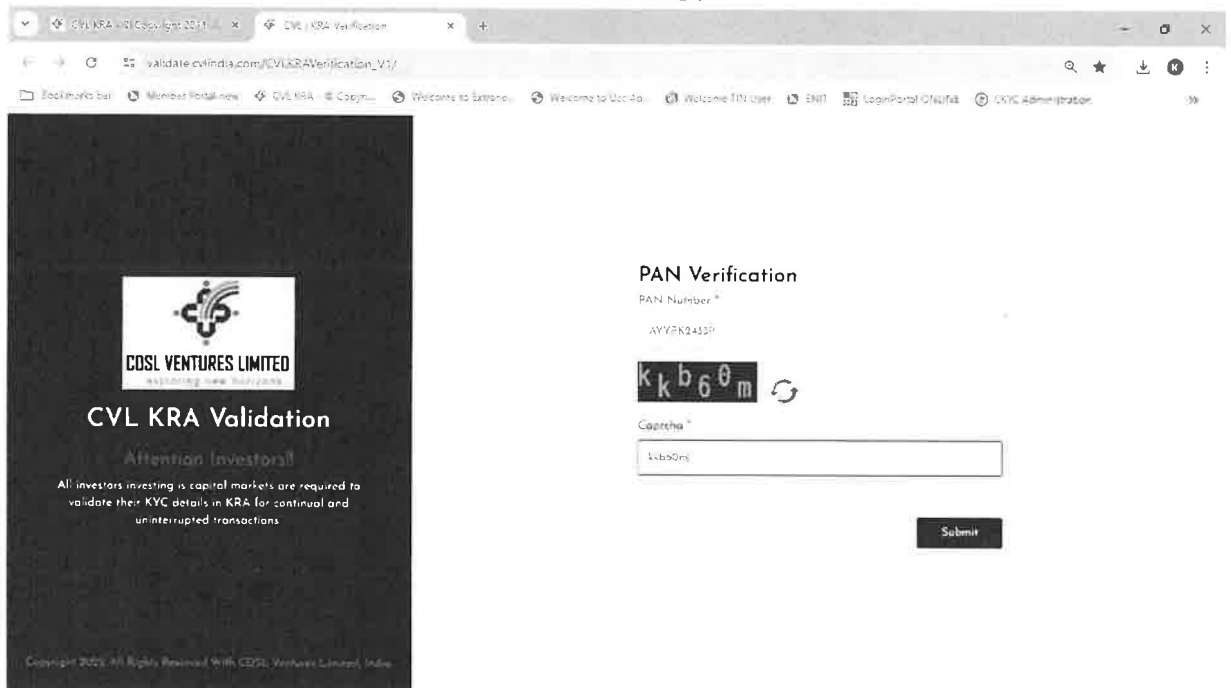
CVL KRA - © Copyright 2011 × CVL | KRA Verification × +

validate.cvlindia.com/CVLKRAVerification_V1/

Bookmarks bar Member Portal new CVL KRA - © Copyri... Welcome to Extrane... Welcome to Ucc Ad... Welcome TIN User ENIT LoginPortal CNUIN CKYC Administration

CDSL VENTURES LIMITED
exploring new horizons

CVL KRA Validation

Attention Investors!!

All investors investing is capital markets are required to validate their KYC details in KRA for continual and uninterrupted transactions

Copyright 2025 All Rights Reserved With CDSL Ventures Limited, India

PAN Verification

PAN Number *

AYYPK2413P

kkb60m

Captcha *

kkb60mj

Submit